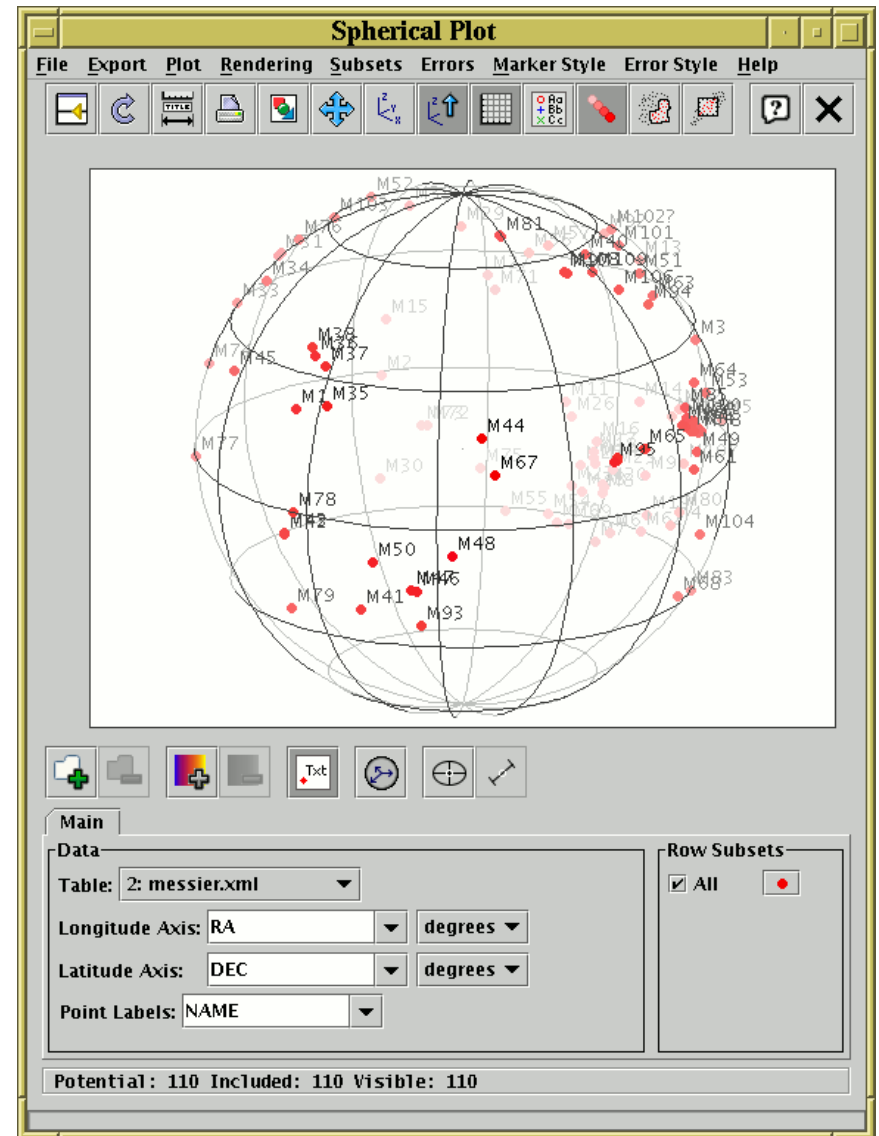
Spherical Plot

File Export Plot Rendering Subsets Errors Marker Style Error Style Help

TITLE

M52 M103 M76 M31 M34 M33 M29 M81 M102? M101 M13 M51 M106 M63 M94 M15 M38 M36 M37 M2 M3 M45 M1 M35 M11 M26 M14 M64 M53 M77 M44 M67 M65 M95 M49 M61 M30 M55 M78 M42 M80 M104 M48 M50 M47 M46 M41 M93 M79 M83 M68

Txt

Main

Data
Table: 2: messier.xml
Longitude Axis: RA degrees
Latitude Axis: DEC degrees
Point Labels: NAME

Row Subsets
All

Potential: 110 Included: 110 Visible: 110